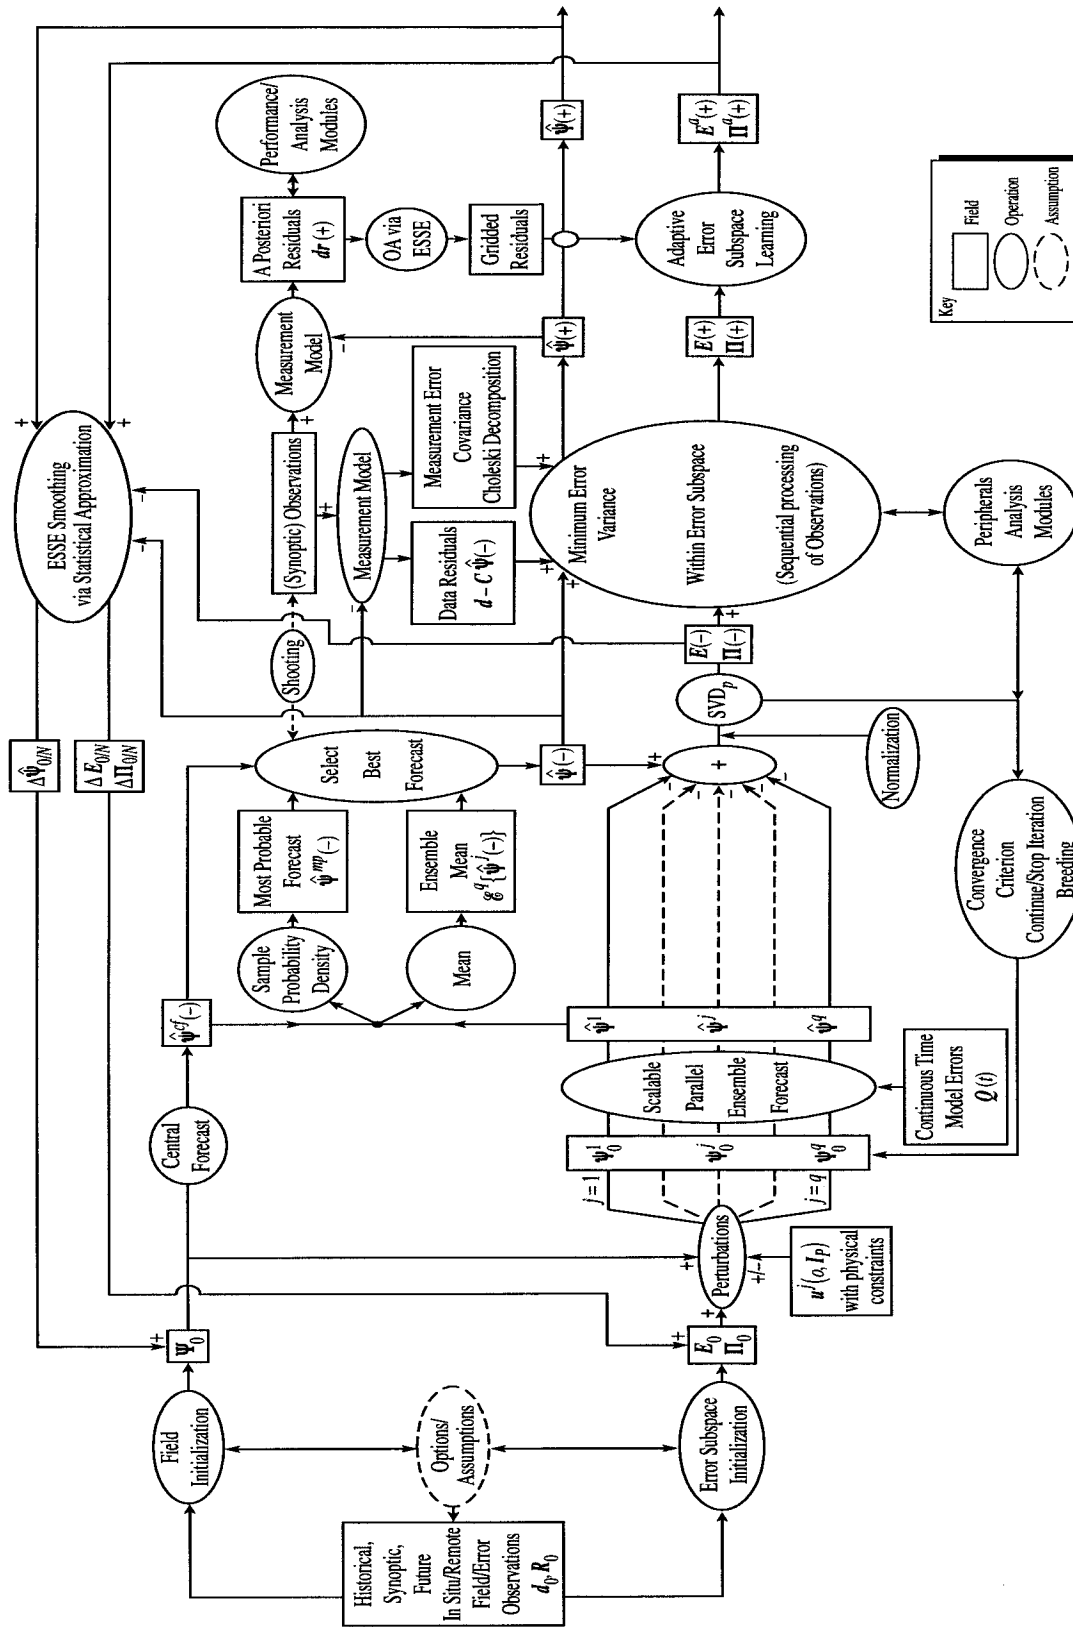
Historical, Synoptic, Future In Situ/Remote Field/Error Observations $d_0, R_0$

Field Initialization

Options/ Assumptions

Error Subspace Initialization

$\Psi_0$

$E_0$ $\Pi_0$

Central Forecast

Perturbations

$u^j(o, I_p)$ with physical constraints

$j=1$

$j=q$

$\psi_0^1$

$\psi_0^j$

$\psi_0^q$

Scalable Parallel Ensemble Forecast

Continuous Time Model Errors $Q(t)$

$\hat{\psi}^1$

$\hat{\psi}^j$

$\hat{\psi}^q$

$\hat{\psi}^{cf}(-)$

Sample Probability Density

Mean

Most Probable Forecast $\hat{\psi}^{mp}(-)$

Ensemble Mean $\mathscr{E}^q\{\hat{\psi}^j(-)\}$

Select Best Forecast

$\hat{\psi}(-)$

Normalization

Convergence Criterion Continue/Stop Iteration Breeding

$\Delta\hat{\psi}_{0/N}$

$\Delta E_{0/N}$ $\Delta\Pi_{0/N}$

ESSE Smoothing via Statistical Approximation

Shooting

(Synoptic) Observations

Measurement Model

Data Residuals $d - C\hat{\psi}(-)$

Measurement Error Covariance Choleski Decomposition

$SVD_p$

$E(-)$ $\Pi(-)$

Minimum Error Variance

Within Error Subspace

(Sequential processing of Observations)

Peripherals Analysis Modules

Measurement Model

$\hat{\psi}(+)$

$E(+)$ $\Pi(+)$

A Posteriori Residuals $dr(+)$

OA via ESSE

Gridded Residuals

Adaptive Error Subspace Learning

Performance/ Analysis Modules

$\hat{\psi}(+)$

$E^a(+)$ $\Pi^a(+)$

Key

Field

Operation

Assumption